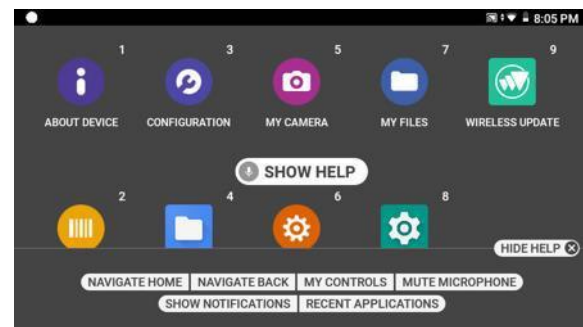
8:05 PM

1
ABOUT DEVICE

3
CONFIGURATION

5
MY CAMERA

7
MY FILES

9
WIRELESS UPDATE

SHOW HELP

2

4

6

8

HIDE HELP

NAVIGATE HOME | NAVIGATE BACK | MY CONTROLS | MUTE MICROPHONE
SHOW NOTIFICATIONS | RECENT APPLICATIONS